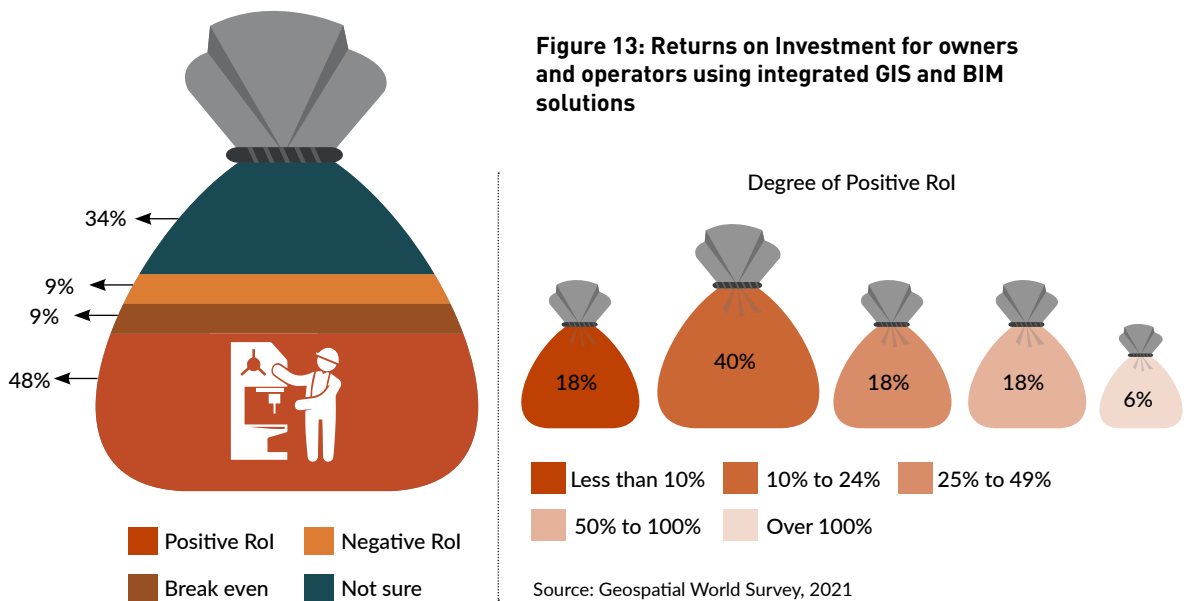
Figure 13: Returns on Investment for owners and operators using integrated GIS and BIM solutions

34%
9%
9%
48%

Positive RoI
Negative RoI
Break even
Not sure

Degree of Positive RoI

18%
40%
18%
18%
6%

Less than 10%
10% to 24%
25% to 49%
50% to 100%
Over 100%

Source: Geospatial World Survey, 2021